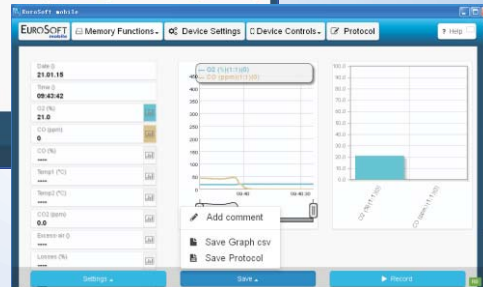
EuroSoft mobile

EUROSOFT mobile
Memory Functions
Device Settings
Device Controls
Protocol
? Help

Date ()
21.01.15
Time ()
09:42:42
O2 (%)
21.0
CO (ppm)
0
CO (%)
----
Temp1 (°C)
----
Temp2 (°C)
----
CO2 (ppm)
0.0
Excess air ()
----
Losses (%)
----

O2 (%)(1.00)
CO (ppm)(1.00)

400
350
300
250
200
150
100
50
0
09:40
09:40:30

100.0
90.0
80.0
70.0
60.0
50.0
40.0
30.0
20.0
10.0
0.0

O2 (%)(1.00)
CO (ppm)(1.00)

Add comment
Save Graph csv
Save Protocol

Settings
Save
Record